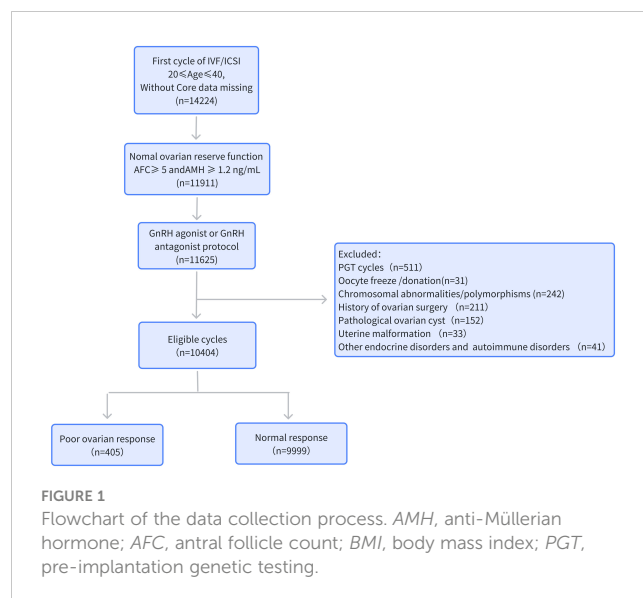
First cycle of IVF/ICSI
$20 \leqslant Age \leqslant 40$,
Without Core data missing
(n=14224)

Nomal ovarian reserve function
AFC$\geqslant$ 5 andAMH $\geqslant$ 1.2 ng/mL
(n=11911)

GnRH agonist or GnRH antagonist protocol
(n=11625)

Excluded:
PGT cycles（n=511)
Oocyte freeze /donation(n=31)
Chromosomal abnormalities/polymorphisms (n=242)
History of ovarian surgery （n=211)
Pathological ovarian cyst （n=152)
Uterine malformation （n=33)
Other endocrine disorders and autoimmune disorders （n=41)

Eligible cycles
(n=10404)

Poor ovarian response
(n=405)

Normal response
(n=9999)

FIGURE 1
Flowchart of the data collection process. AMH, anti-Müllerian hormone; AFC, antral follicle count; BMI, body mass index; PGT, pre-implantation genetic testing.